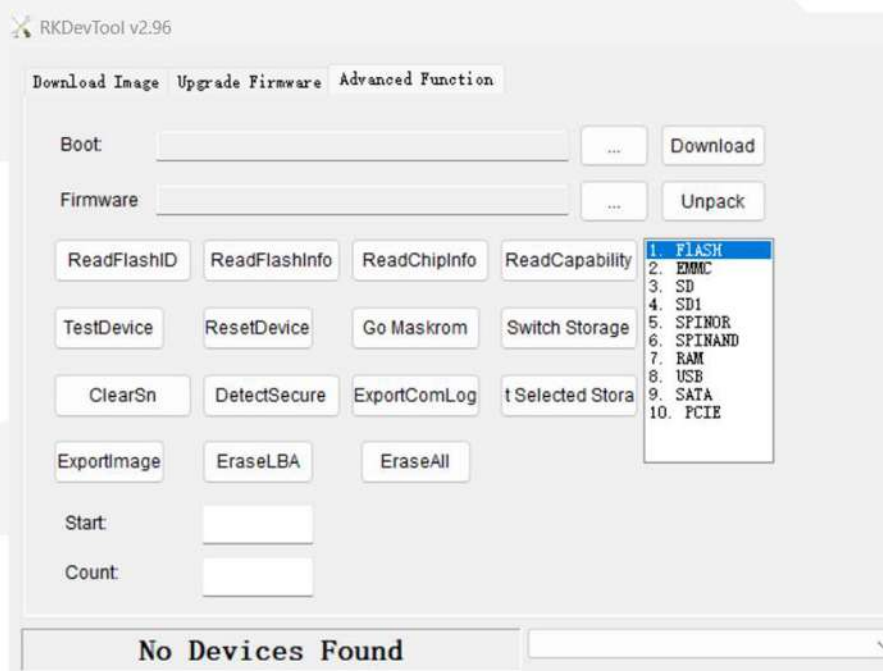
RKDevTool v2.96

Download Image Upgrade Firmware Advanced Function

Boot ... Download

Firmware ... Unpack

ReadFlashID ReadFlashInfo ReadChipInfo ReadCapability

TestDevice ResetDevice Go Maskrom Switch Storage

ClearSn DetectSecure ExportComLog t Selected Stora

ExportImage EraseLBA EraseAll

1. FlASH
2. EMMC
3. SD
4. SD1
5. SPINOR
6. SPINAND
7. RAM
8. USB
9. SATA
10. PCIE

Start

Count

No Devices Found